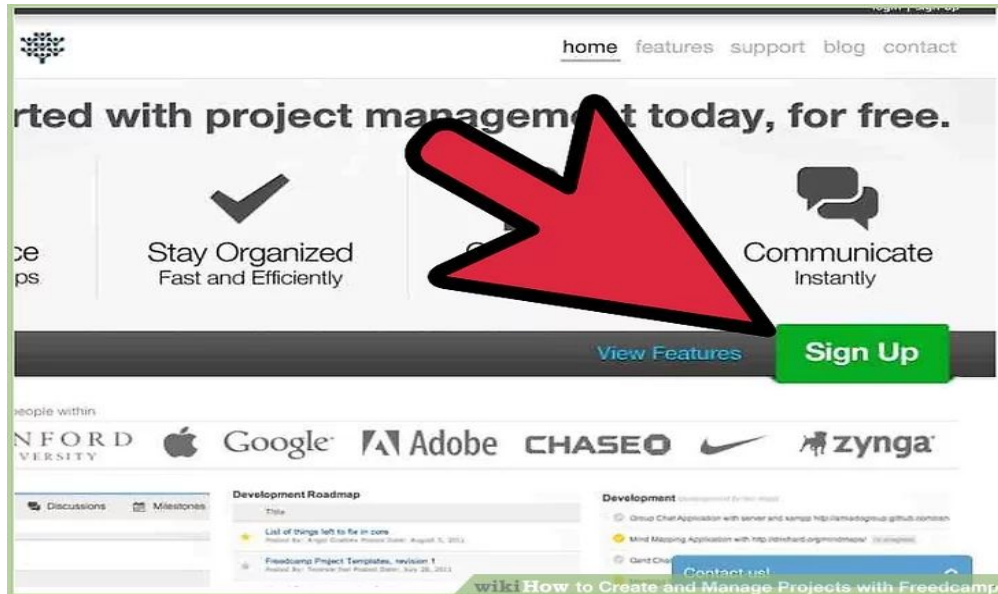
login | sign up

home features support blog contact

rted with project managem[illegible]t today, for free.

ce
ps

Stay Organized
Fast and Efficiently

Communicate
Instantly

View Features

Sign Up

people within

NFORD
VERSITY

Google

Adobe

CHASE

zynga

Discussions

Milestones

Development Roadmap

Title

List of things left to fix in core

Freedcamp Project Templates, revision 1

Development

Group Chat Application with server and xampp

Mind Mapping Application

Contact us!

wiki How to Create and Manage Projects with Freedcamp